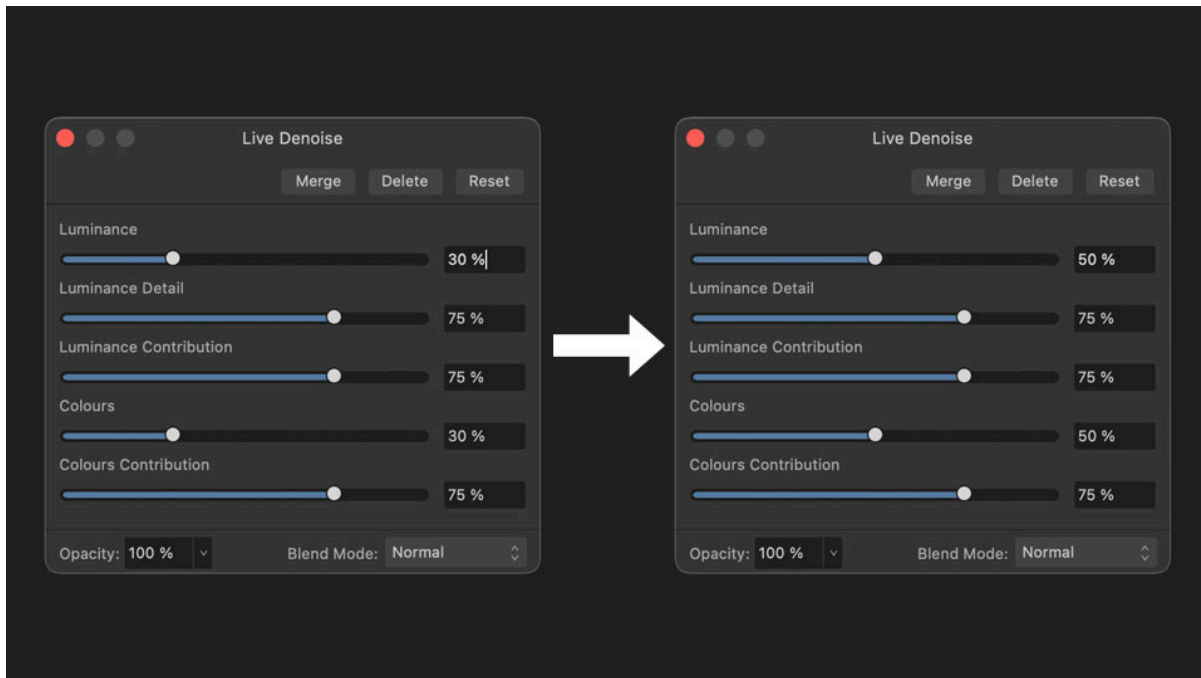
Live Denoise

Merge Delete Reset

Luminance
30 %

Luminance Detail
75 %

Luminance Contribution
75 %

Colours
30 %

Colours Contribution
75 %

Opacity: 100 %
Blend Mode: Normal

Live Denoise

Merge Delete Reset

Luminance
50 %

Luminance Detail
75 %

Luminance Contribution
75 %

Colours
50 %

Colours Contribution
75 %

Opacity: 100 %
Blend Mode: Normal